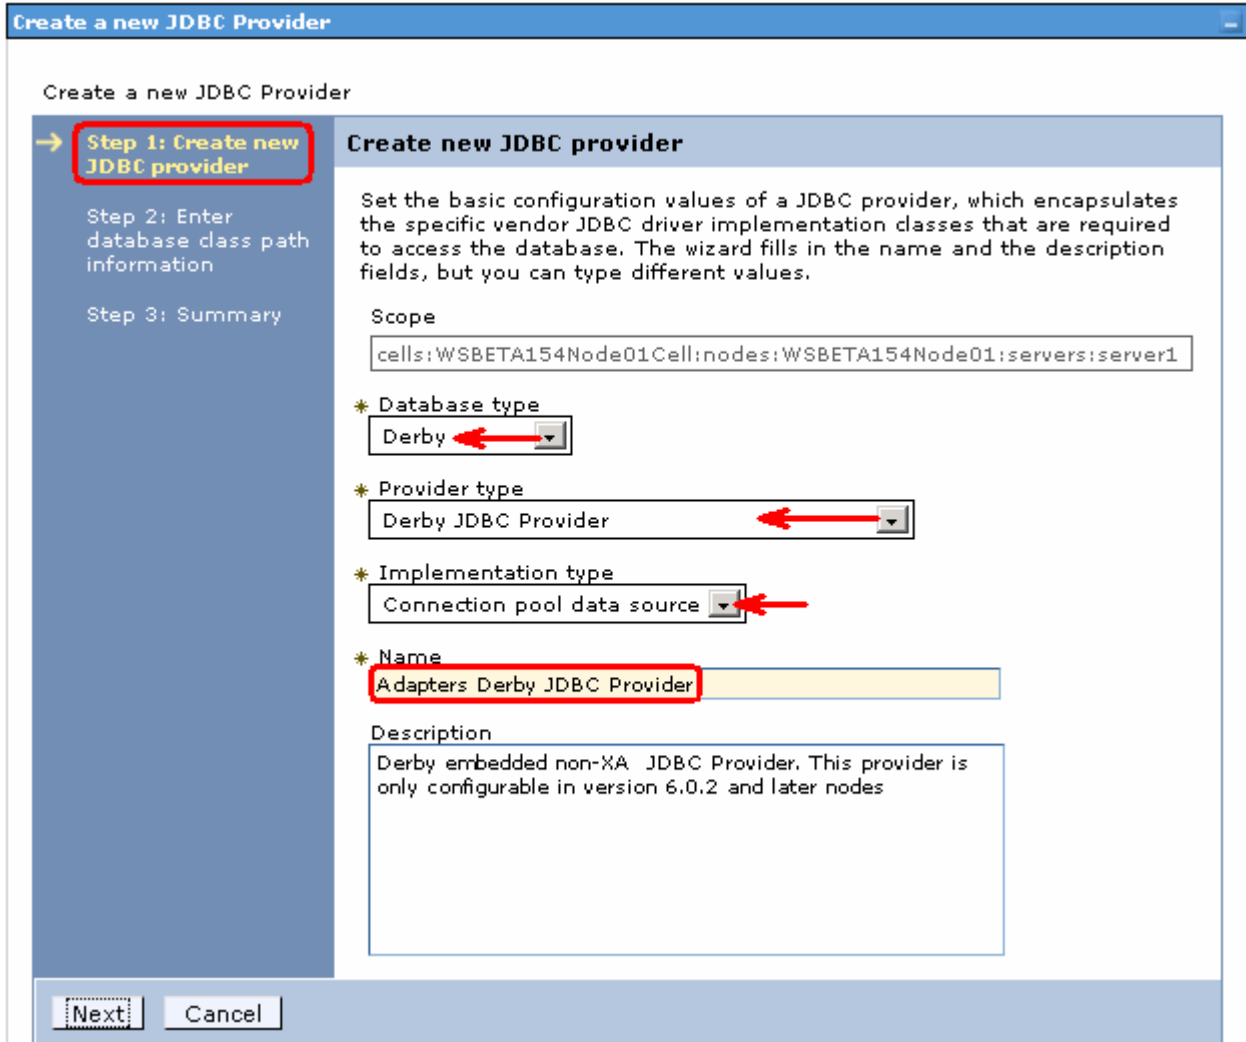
Create a new JDBC Provider

Create a new JDBC Provider

Step 1: Create new JDBC provider

Step 2: Enter database class path information

Step 3: Summary

Create new JDBC provider

Set the basic configuration values of a JDBC provider, which encapsulates the specific vendor JDBC driver implementation classes that are required to access the database. The wizard fills in the name and the description fields, but you can type different values.

Scope

cells:WSBETA154Node01Cell:nodes:WSBETA154Node01:servers:server1

* Database type

Derby

* Provider type

Derby JDBC Provider

* Implementation type

Connection pool data source

* Name

Adapters Derby JDBC Provider

Description

Derby embedded non-XA JDBC Provider. This provider is only configurable in version 6.0.2 and later nodes

Next Cancel